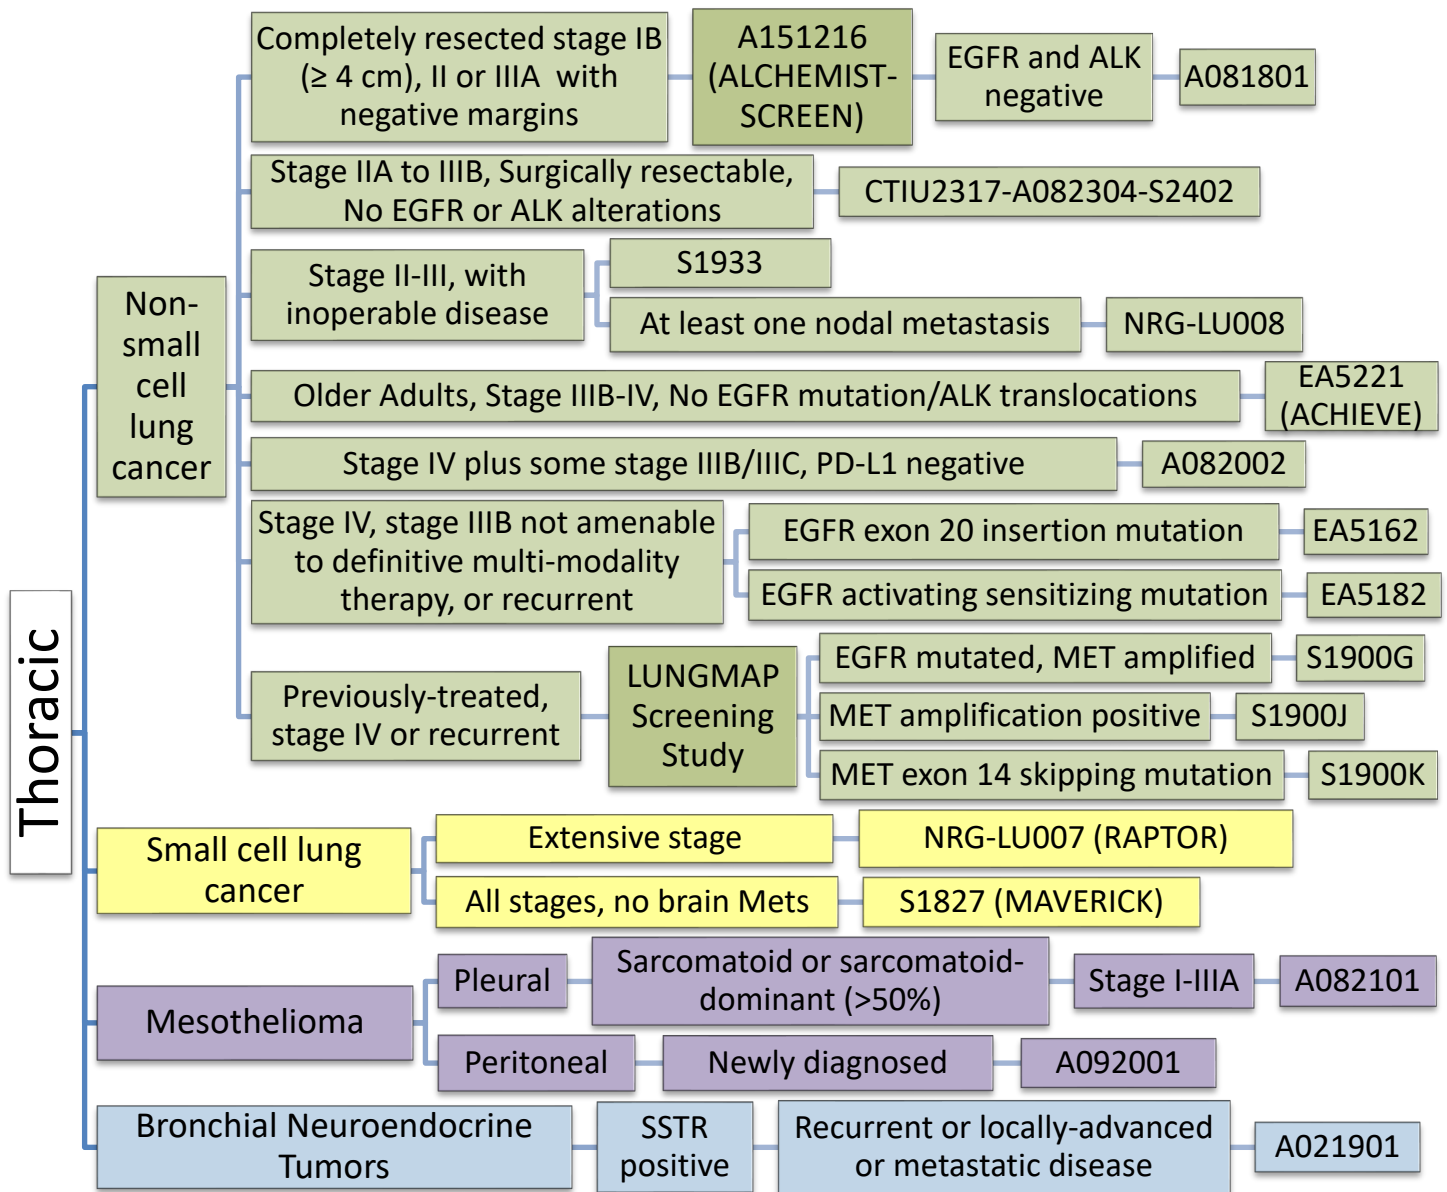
Thoracic

Non-small cell lung cancer

Completely resected stage IB (≥ 4 cm), II or IIIA with negative margins

A151216 (ALCHEMIST-SCREEN)

EGFR and ALK negative

A081801

Stage IIA to IIIB, Surgically resectable, No EGFR or ALK alterations

CTIU2317-A082304-S2402

Stage II-III, with inoperable disease

S1933

At least one nodal metastasis

NRG-LU008

Older Adults, Stage IIIB-IV, No EGFR mutation/ALK translocations

EA5221 (ACHIEVE)

Stage IV plus some stage IIIB/IIIC, PD-L1 negative

A082002

Stage IV, stage IIIB not amenable to definitive multi-modality therapy, or recurrent

EGFR exon 20 insertion mutation

EA5162

EGFR activating sensitizing mutation

EA5182

Previously-treated, stage IV or recurrent

LUNGMAP Screening Study

EGFR mutated, MET amplified

S1900G

MET amplification positive

S1900J

MET exon 14 skipping mutation

S1900K

Small cell lung cancer

Extensive stage

NRG-LU007 (RAPTOR)

All stages, no brain Mets

S1827 (MAVERICK)

Mesothelioma

Pleural

Sarcomatoid or sarcomatoid-dominant (>50%)

Stage I-IIIA

A082101

Peritoneal

Newly diagnosed

A092001

Bronchial Neuroendocrine Tumors

SSTR positive

Recurrent or locally-advanced or metastatic disease

A021901